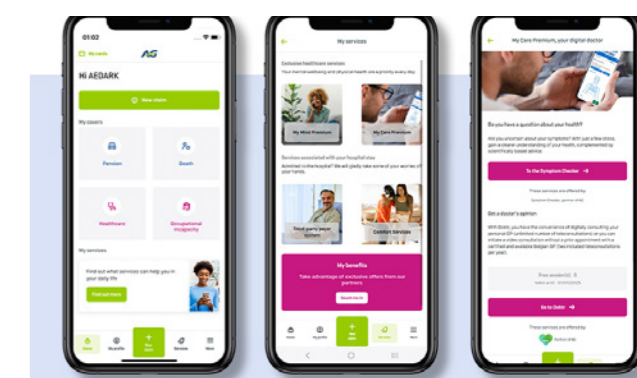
01:02

My cards AG

Hi AEDARK

New claim

My covers

Pension

Death

Healthcare

Occupational incapacity

My services

Find out what services can help you in your daily life

Find out more

Home My profile New claim Services More

My services

Exclusive healthcare services

Your mental wellbeing and physical health are a priority every day.

My Mind Premium

My Care Premium

Services associated with your hospital stay

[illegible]

Third party payer system

Comfort Services

My benefits

Take advantage of exclusive offers from our partners

Read more

Home My profile Services More

My Care Premium, your digital doctor

Do you have a question about your health?

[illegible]

To the Symptom Checker

These services are offered by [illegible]

Get a doctor's opinion

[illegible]

Free access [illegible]

Go to Doktr

These services are offered by

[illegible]